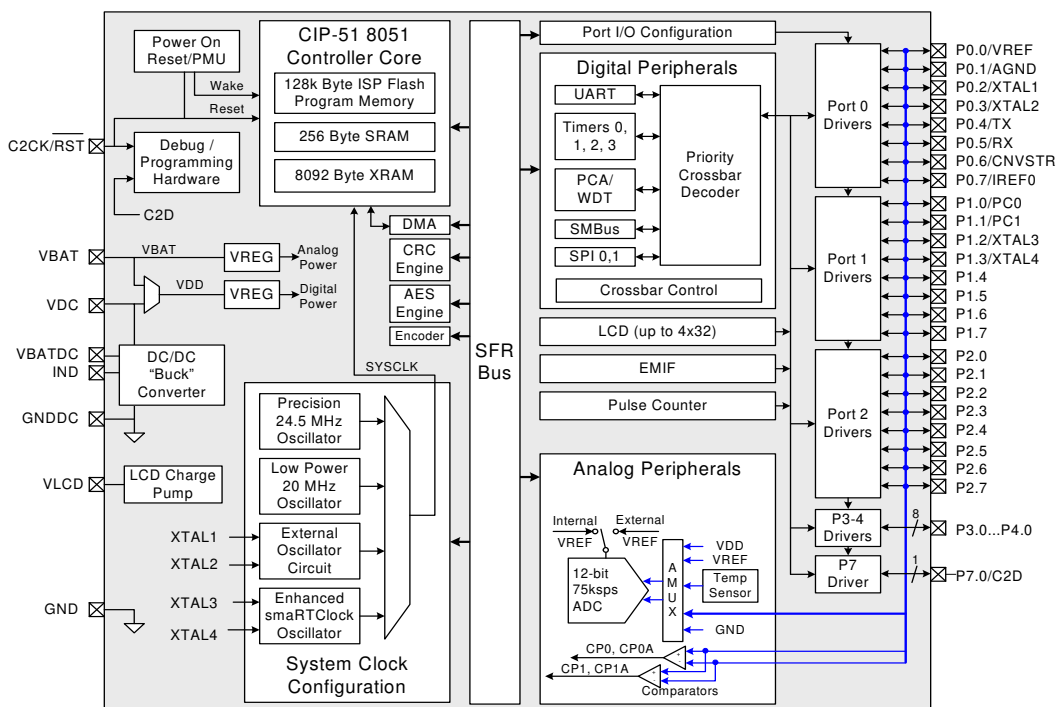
Power On Reset/PMU

Wake

Reset

C2CK/$\overline{RST}$

Debug / Programming Hardware

C2D

CIP-51 8051 Controller Core

128k Byte ISP Flash Program Memory

256 Byte SRAM

8092 Byte XRAM

SFR Bus

DMA

CRC Engine

AES Engine

Encoder

VBAT

VBAT

VREG

Analog Power

VDC

VDD

VREG

Digital Power

VBATDC

IND

DC/DC "Buck" Converter

GNDDC

VLCD

LCD Charge Pump

XTAL1

XTAL2

XTAL3

XTAL4

GND

SYSCLK

Precision 24.5 MHz Oscillator

Low Power 20 MHz Oscillator

External Oscillator Circuit

Enhanced smaRTClock Oscillator

System Clock Configuration

Port I/O Configuration

Digital Peripherals

UART

Timers 0, 1, 2, 3

PCA/ WDT

SMBus

SPI 0,1

Priority Crossbar Decoder

Crossbar Control

LCD (up to 4x32)

EMIF

Pulse Counter

Analog Peripherals

Internal VREF

External VREF

12-bit 75ksps ADC

A M U X

VDD

VREF

Temp Sensor

GND

CP0, CP0A

CP1, CP1A

Comparators

Port 0 Drivers

Port 1 Drivers

Port 2 Drivers

P3-4 Drivers

P7 Driver

8

1

P0.0/VREF

P0.1/AGND

P0.2/XTAL1

P0.3/XTAL2

P0.4/TX

P0.5/RX

P0.6/CNVSTR

P0.7/IREF0

P1.0/PC0

P1.1/PC1

P1.2/XTAL3

P1.3/XTAL4

P1.4

P1.5

P1.6

P1.7

P2.0

P2.1

P2.2

P2.3

P2.4

P2.5

P2.6

P2.7

P3.0...P4.0

P7.0/C2D